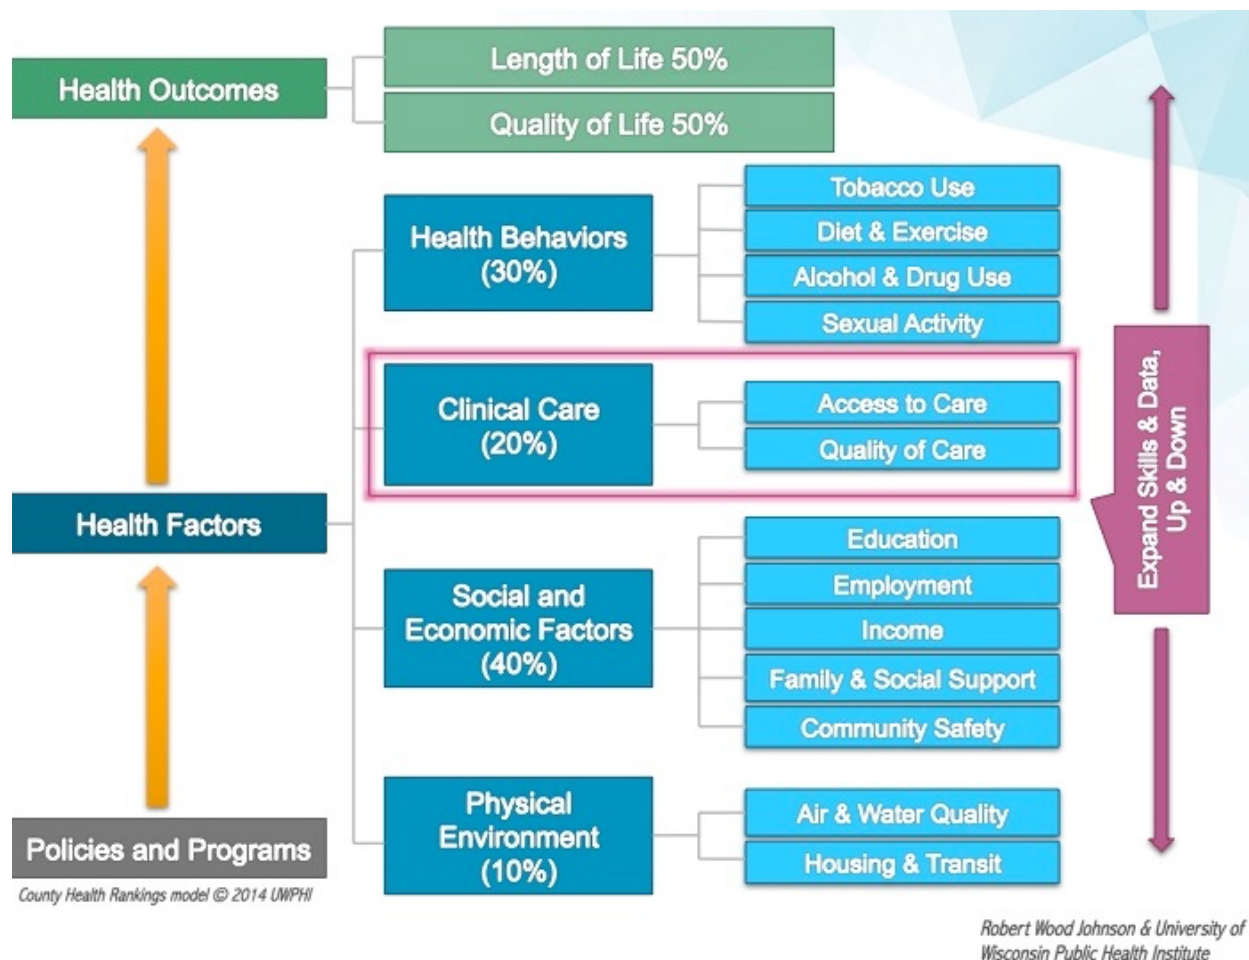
Health Outcomes

Length of Life 50%

Quality of Life 50%

Health Behaviors (30%)

Tobacco Use

Diet & Exercise

Alcohol & Drug Use

Sexual Activity

Clinical Care (20%)

Access to Care

Quality of Care

Health Factors

Social and Economic Factors (40%)

Education

Employment

Income

Family & Social Support

Community Safety

Physical Environment (10%)

Air & Water Quality

Housing & Transit

Policies and Programs

County Health Rankings model © 2014 UWPHI

Expand Skills & Data, Up & Down

Robert Wood Johnson & University of Wisconsin Public Health Institute